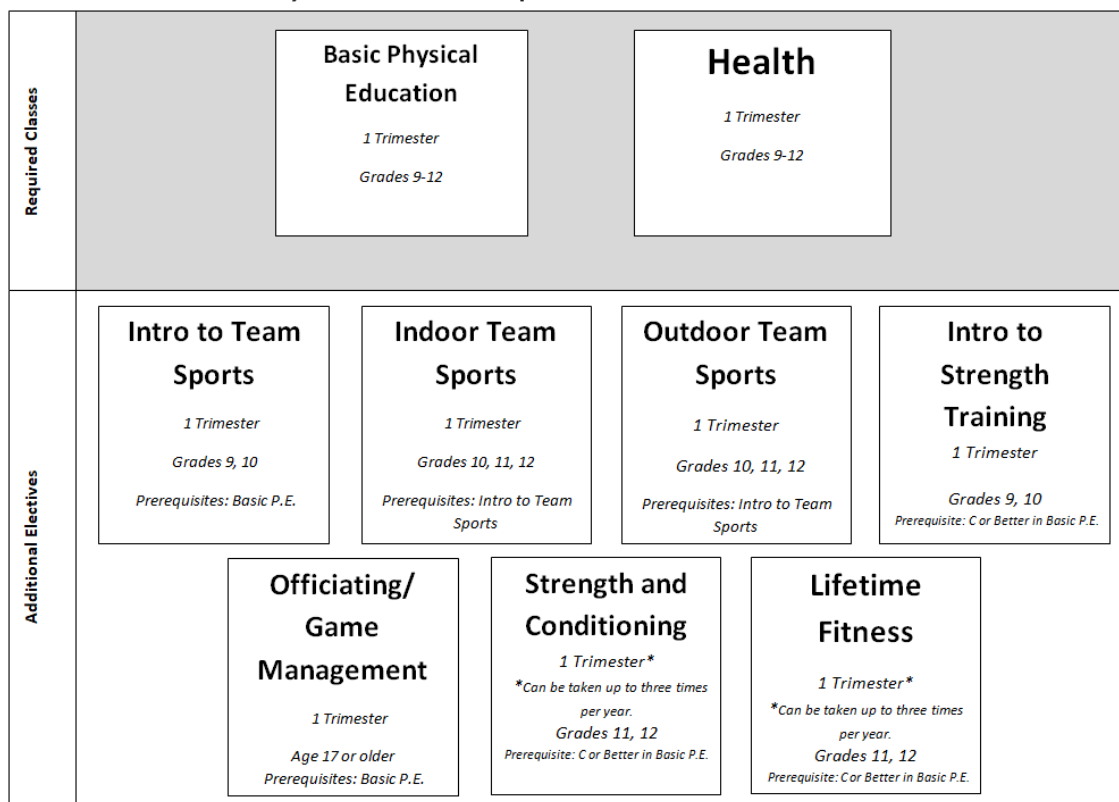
Required Classes

Basic Physical Education

1 Trimester

Grades 9-12

Health

1 Trimester

Grades 9-12

Additional Electives

Intro to Team Sports

1 Trimester

Grades 9, 10

Prerequisites: Basic P.E.

Indoor Team Sports

1 Trimester

Grades 10, 11, 12

Prerequisites: Intro to Team Sports

Outdoor Team Sports

1 Trimester

Grades 10, 11, 12

Prerequisites: Intro to Team Sports

Intro to Strength Training

1 Trimester

Grades 9, 10

Prerequisite: C or Better in Basic P.E.

Officiating/ Game Management

1 Trimester

Age 17 or older

Prerequisites: Basic P.E.

Strength and Conditioning

1 Trimester*

*Can be taken up to three times per year.

Grades 11, 12

Prerequisite: C or Better in Basic P.E.

Lifetime Fitness

1 Trimester*

*Can be taken up to three times per year.

Grades 11, 12

Prerequisite: C or Better in Basic P.E.